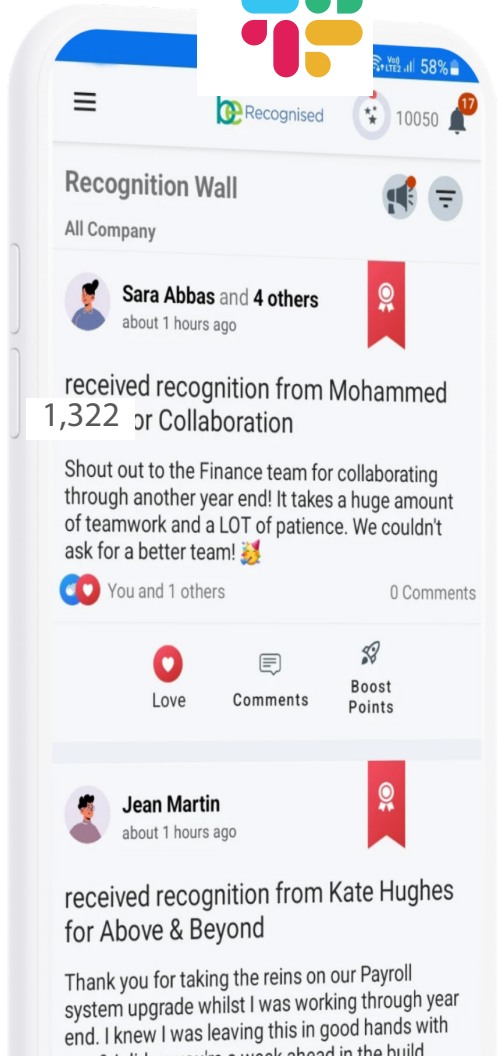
58%

be Recognised

10050 17

Recognition Wall

All Company

Sara Abbas and 4 others
about 1 hours ago

received recognition from Mohammed

1,322

or Collaboration

Shout out to the Finance team for collaborating through another year end! It takes a huge amount of teamwork and a LOT of patience. We couldn't ask for a better team! 🎉

You and 1 others

0 Comments

Love

Comments

Boost Points

Jean Martin
about 1 hours ago

received recognition from Kate Hughes for Above & Beyond

Thank you for taking the reins on our Payroll system upgrade whilst I was working through year end. I knew I was leaving this in good hands with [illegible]